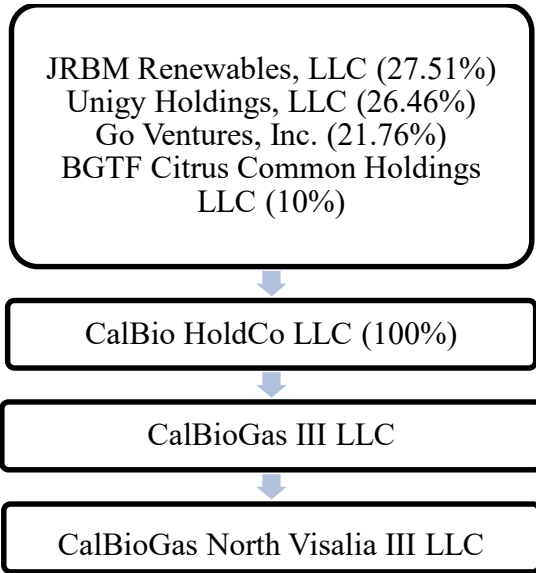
JRBM Renewables, LLC (27.51%)
Unigy Holdings, LLC (26.46%)
Go Ventures, Inc. (21.76%)
BGTF Citrus Common Holdings LLC (10%)

CalBio HoldCo LLC (100%)

CalBioGas III LLC

CalBioGas North Visalia III LLC